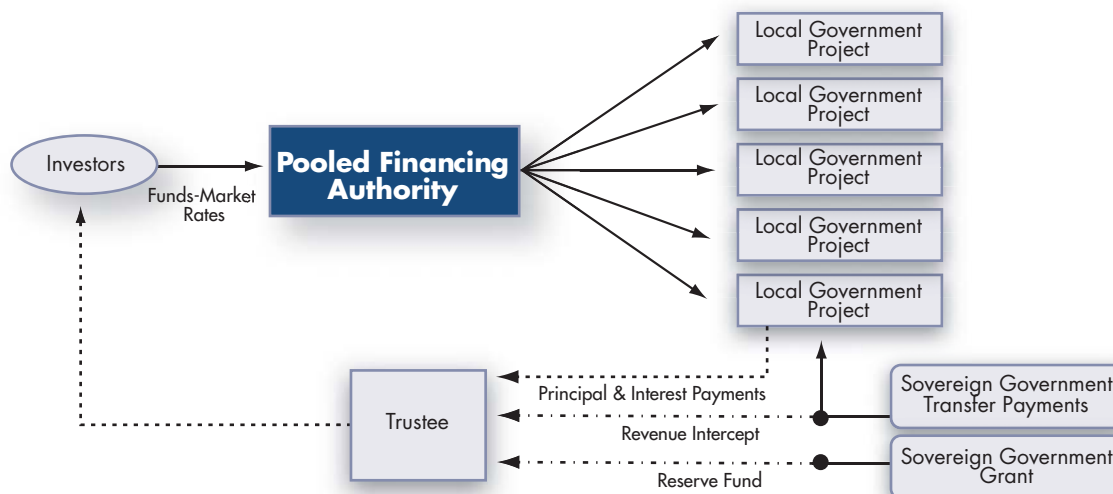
Investors

Funds-Market Rates

Pooled Financing Authority

Local Government Project

Local Government Project

Local Government Project

Local Government Project

Local Government Project

Trustee

Principal & Interest Payments

Revenue Intercept

Reserve Fund

Sovereign Government Transfer Payments

Sovereign Government Grant